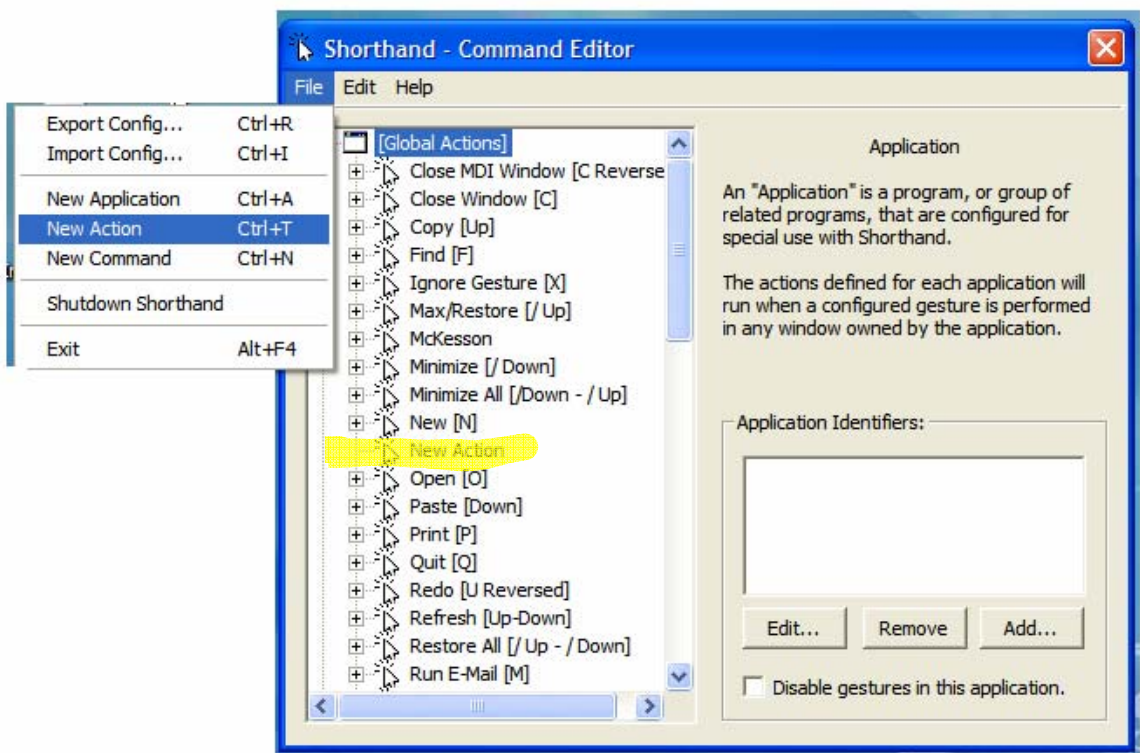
Shorthand - Command Editor

File Edit Help

Export Config... Ctrl+R
Import Config... Ctrl+I
New Application Ctrl+A
New Action Ctrl+T
New Command Ctrl+N
Shutdown Shorthand
Exit Alt+F4

[Global Actions]
Close MDI Window [C Reverse
Close Window [C]
Copy [Up]
Find [F]
Ignore Gesture [X]
Max/Restore [/ Up]
McKesson
Minimize [/ Down]
Minimize All [/Down - / Up]
New [N]
New Action
Open [O]
Paste [Down]
Print [P]
Quit [Q]
Redo [U Reversed]
Refresh [Up-Down]
Restore All [/ Up - / Down]
Run E-Mail [M]

Application

An "Application" is a program, or group of related programs, that are configured for special use with Shorthand.

The actions defined for each application will run when a configured gesture is performed in any window owned by the application.

Application Identifiers:

Edit... Remove Add...

Disable gestures in this application.